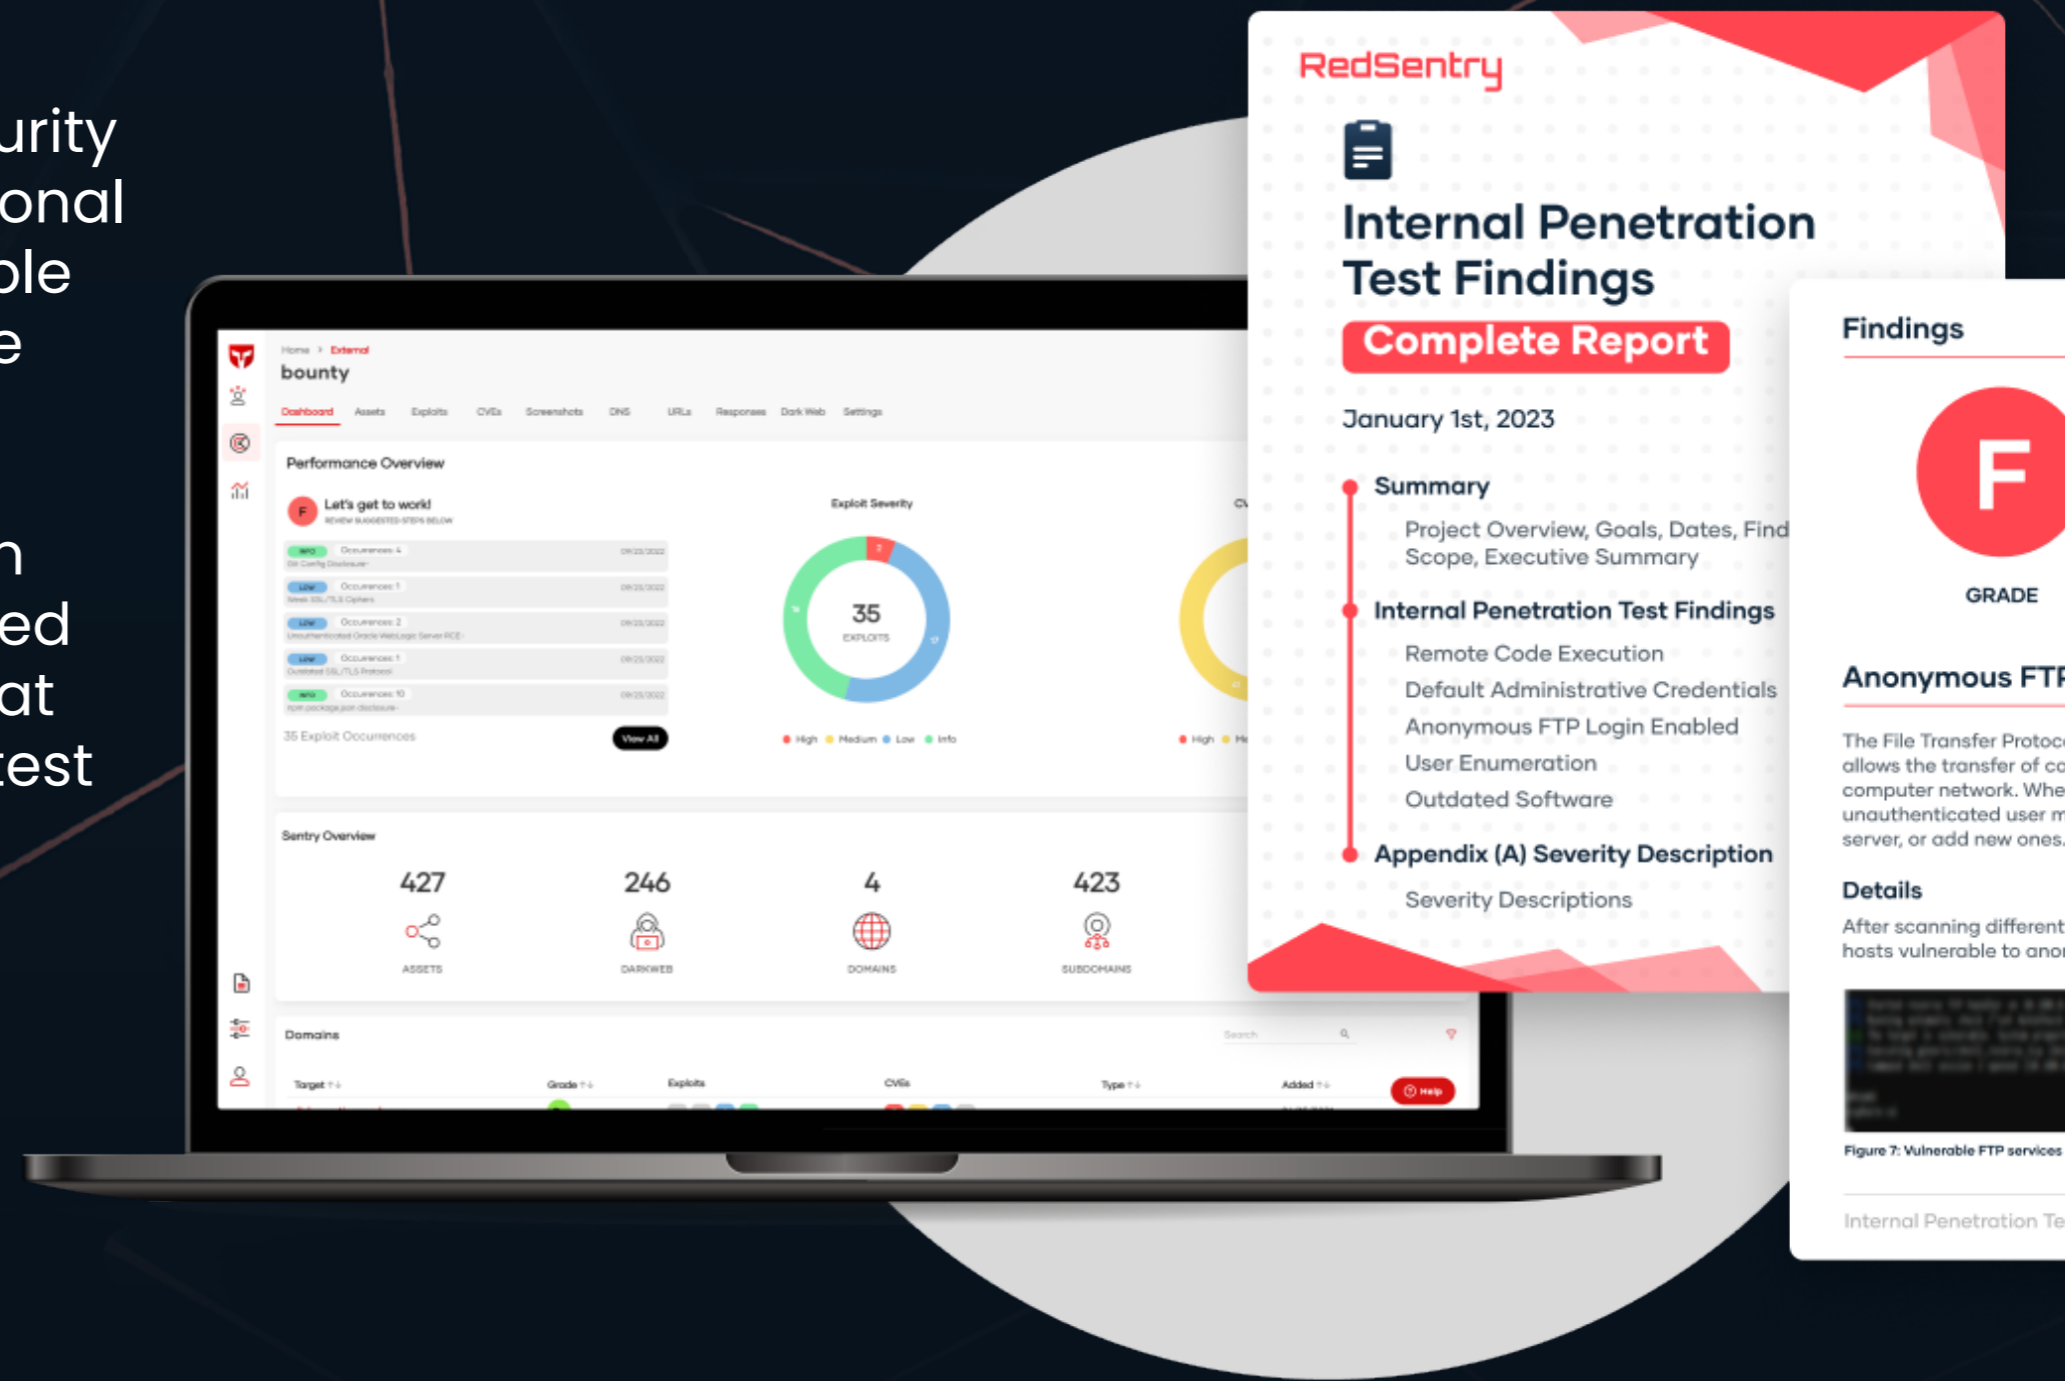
urity
onal
ble
e

n
ed
at
test

Home > External
bounty

Dashboard Assets Exploits CVEs Screenshots DNS URLs Responses Dark Web Settings

Performance Overview

F Let's get to work!
REVIEW SUGGESTED STEPS BELOW

INFO Occurrences: 4
LOW Occurrences: 1
LOW Occurrences: 2
LOW Occurrences: 1
INFO Occurrences: 10

35 Exploit Occurrences
View All

Exploit Severity
35
EXPLOITS
High Medium Low Info

Sentry Overview
427
ASSETS
246
DARKWEB
4
DOMAINS
423
SUBDOMAINS

Domains
Search
Target Grade Exploits CVEs Type Added
Help

RedSentry

Internal Penetration Test Findings
Complete Report
January 1st, 2023

Summary
Project Overview, Goals, Dates, Find
Scope, Executive Summary

Internal Penetration Test Findings
Remote Code Execution
Default Administrative Credentials
Anonymous FTP Login Enabled
User Enumeration
Outdated Software

Appendix (A) Severity Description
Severity Descriptions

Findings
F
GRADE
Anonymous FTP
The File Transfer Protoc
allows the transfer of co
computer network. Whe
unauthenticated user m
server, or add new ones.
Details
After scanning different
hosts vulnerable to ano
Figure 7: Vulnerable FTP services
Internal Penetration Te